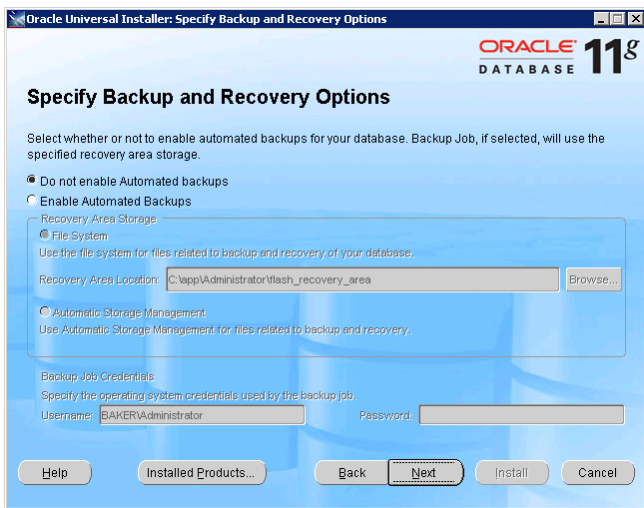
Oracle Universal Installer: Specify Backup and Recovery Options

ORACLE DATABASE 11g

Specify Backup and Recovery Options

Select whether or not to enable automated backups for your database. Backup Job, if selected, will use the specified recovery area storage.

Do not enable Automated backups

Enable Automated Backups

Recovery Area Storage

File System

Use the file system for files related to backup and recovery of your database.

Recovery Area Location: C:\app\Administrator\flash_recovery_area

Browse...

Automatic Storage Management

Use Automatic Storage Management for files related to backup and recovery.

Backup Job Credentials

Specify the operating system credentials used by the backup job.

Username: BAKER\Administrator

Password:

Help

Installed Products...

Back

Next

Install

Cancel